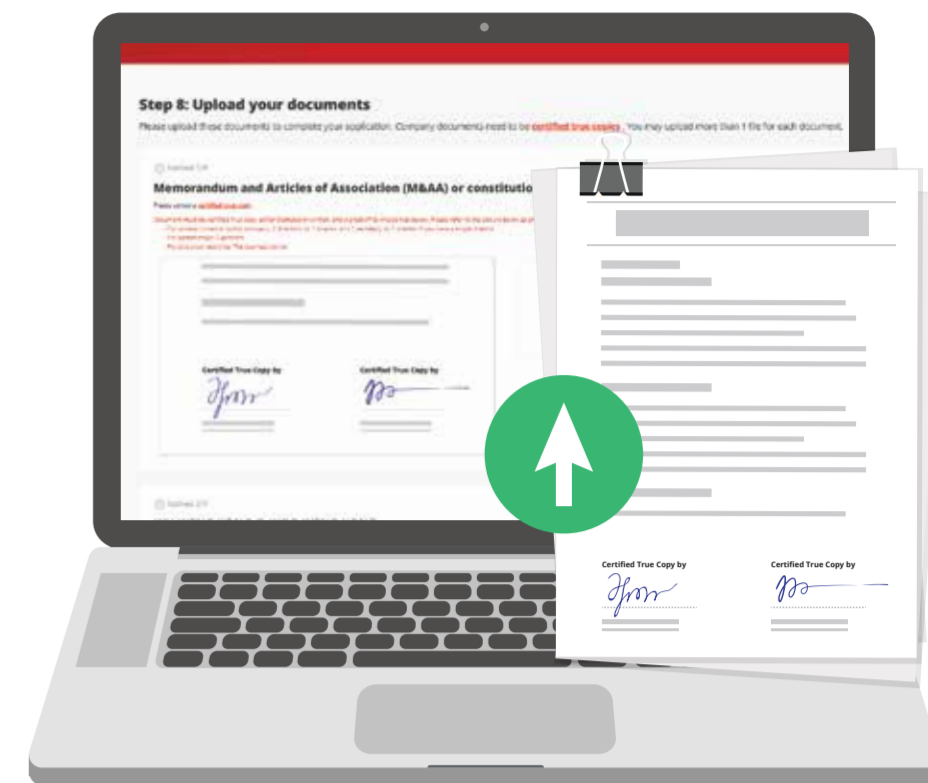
Step 8: Upload your documents

Please upload these documents to complete your application. Company documents need to be certified true copies. You may upload more than 1 file for each document.

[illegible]

Memorandum and Articles of Association (M&AA) or constitutio

Please upload a certified true copy.

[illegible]

Certified True Copy by

Certified True Copy by

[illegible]

Certified True Copy by

Certified True Copy by